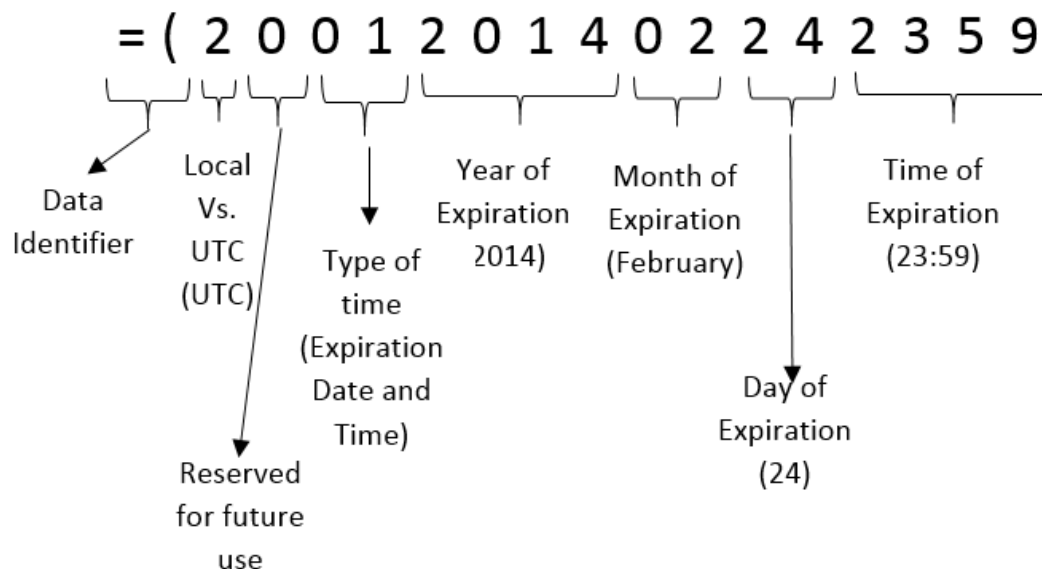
= ( 2 0 0 1 2 0 1 4 0 2 2 4 2 3 5 9

Data Identifier

Local Vs. UTC (UTC)

Reserved for future use

Type of time (Expiration Date and Time)

Year of Expiration 2014)

Month of Expiration (February)

Day of Expiration (24)

Time of Expiration (23:59)